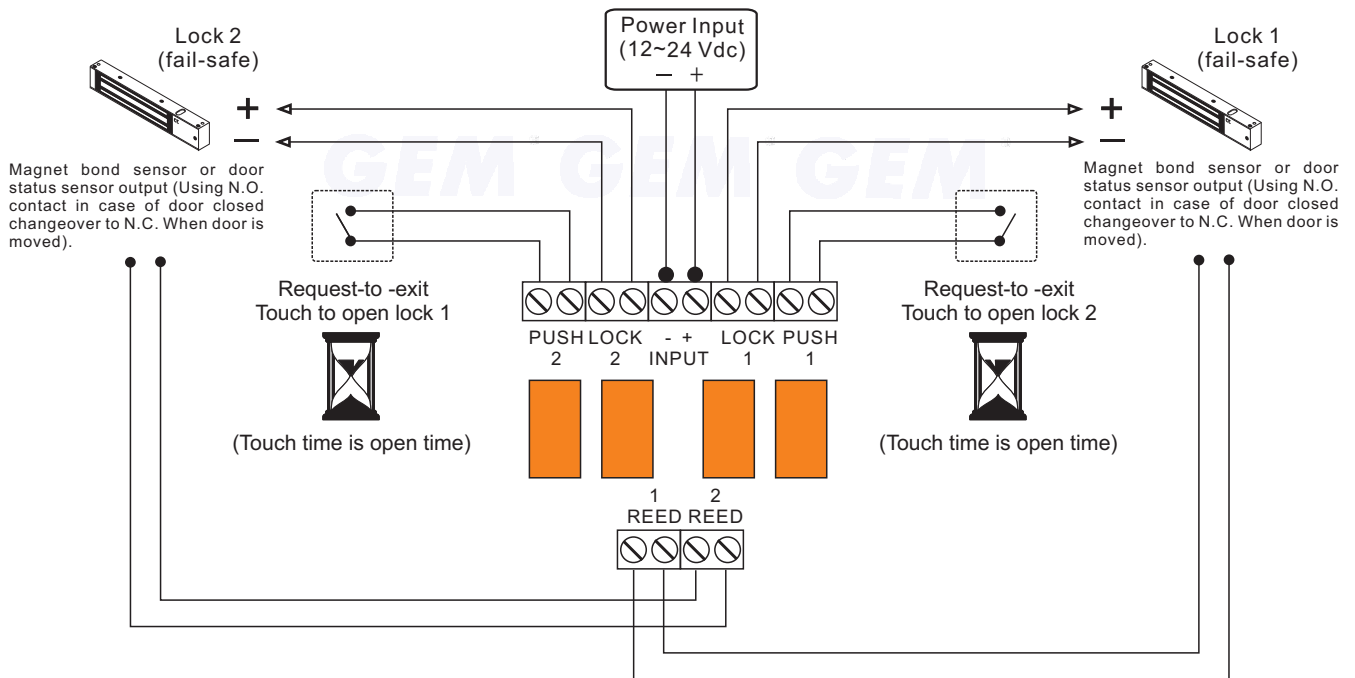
Power Input (12~24 Vdc)
– +

Lock 2 (fail-safe)

Lock 1 (fail-safe)

+
–

+
–

GEM GEM GEM

Magnet bond sensor or door status sensor output (Using N.O. contact in case of door closed changeover to N.C. When door is moved).

Magnet bond sensor or door status sensor output (Using N.O. contact in case of door closed changeover to N.C. When door is moved).

Request-to -exit
Touch to open lock 1

(Touch time is open time)

PUSH 2 LOCK 2 - + INPUT LOCK 1 PUSH 1

Request-to -exit
Touch to open lock 2

(Touch time is open time)

1 REED 2 REED